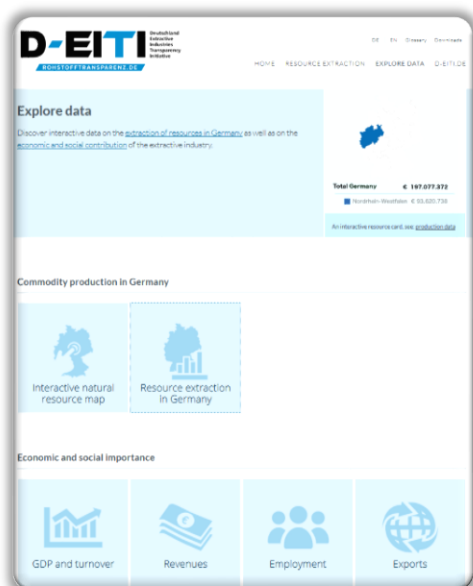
D-EITI Deutschland Extractive Industries Transparency Initiative

ROHSTOFFTRANSPARENZ.DE

DE EN Glossary Downloads

HOME RESOURCE EXTRACTION EXPLORE DATA D-EITI.DE

Explore data

Discover interactive data on the extraction of resources in Germany as well as on the economic and social contribution of the extractive industry.

Total Germany € 197.077.372

Nordrhein-Westfalen € 55.820.738

An interactive resource card, see: production data

Commodity production in Germany

Interactive natural resource map

Resource extraction in Germany

Economic and social importance

GDP and turnover

Revenues

Employment

Exports